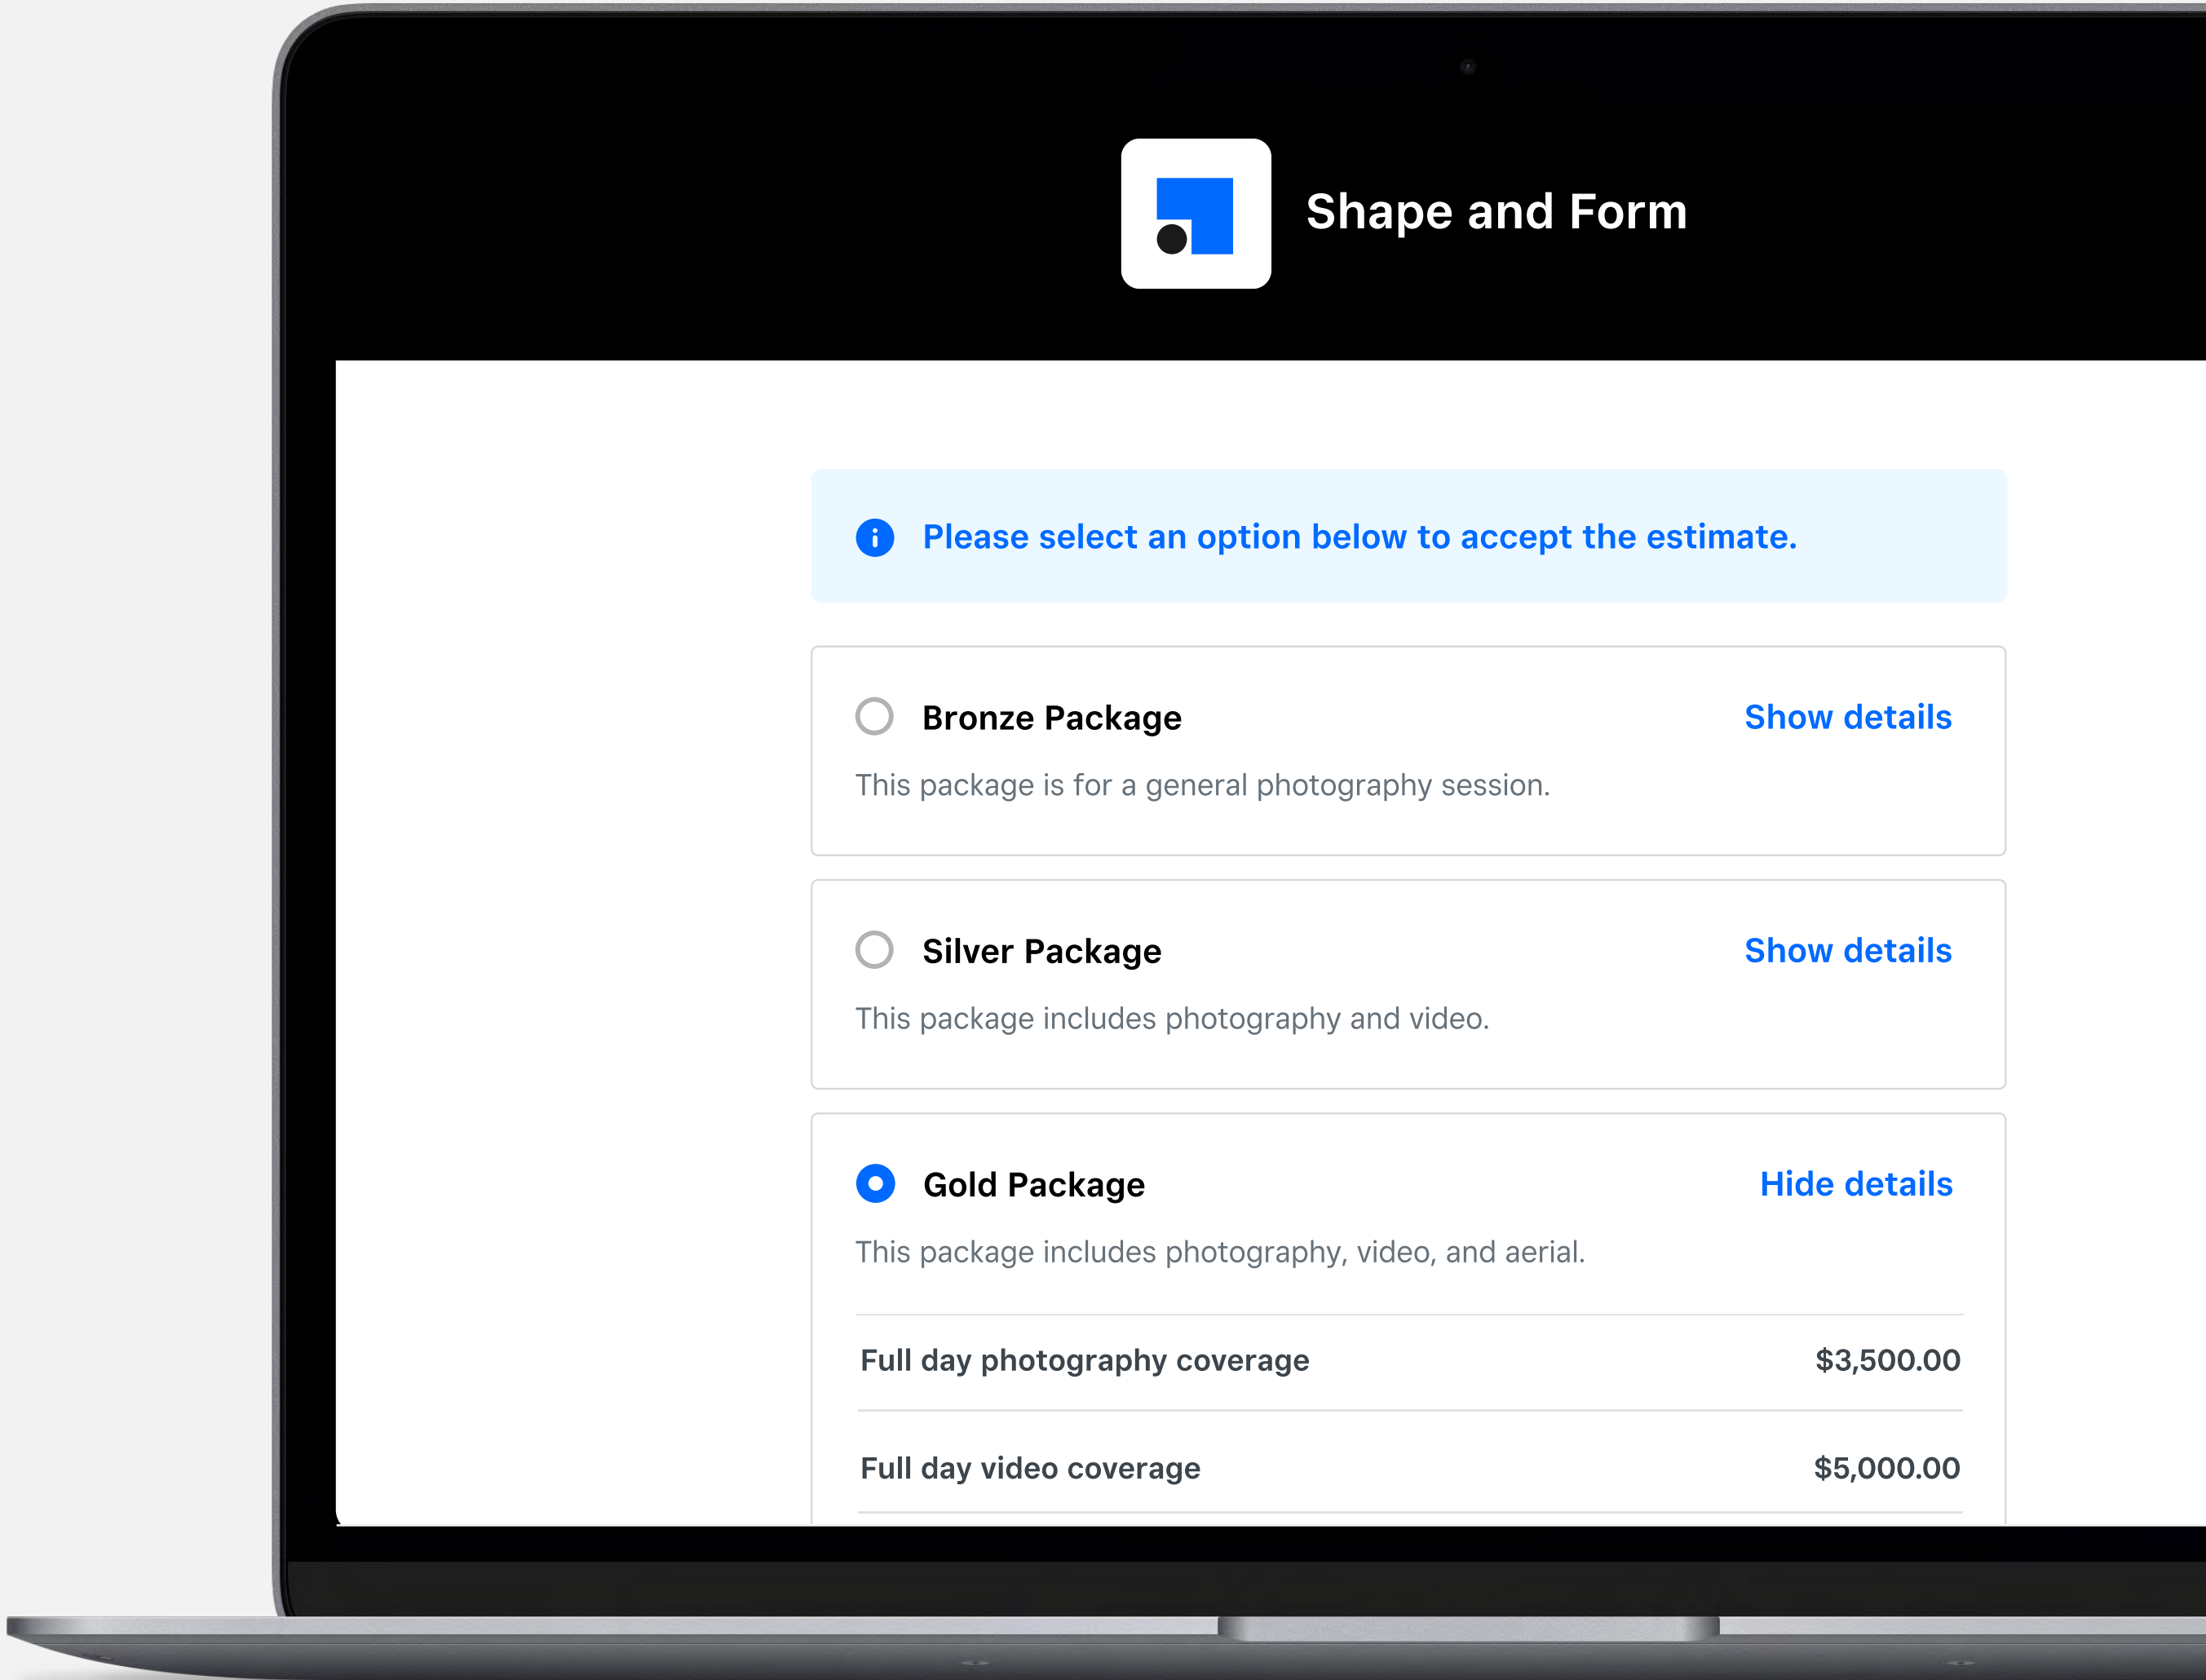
Shape and Form

Please select an option below to accept the estimate.

Bronze Package

Show details

This package is for a general photography session.

Silver Package

Show details

This package includes photography and video.

Gold Package

Hide details

This package includes photography, video, and aerial.

| Full day photography coverage | \$3,500.00 |
|---|---|
| Full day video coverage | \$5,000.00 |